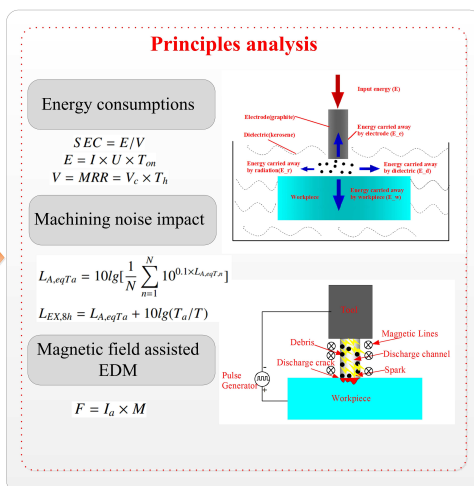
Principles analysis

Energy consumptions

$SEC = E/V$
$E = I \times U \times T_{on}$
$V = MRR = V_c \times T_h$

Input energy (E)
Electrode(graphite)
Dielectric(kerosene)
Energy carried away by electrode (E_e)
Energy carried away by radiation(E_r)
Energy carried away by dielectric (E_d)
Workpiece
Energy carried away to workpiece (E_w)

Machining noise impact

$L_{A,eqTa} = 10lg[\frac{1}{N}\sum_{n=1}^{N} 10^{0.1 \times L_{A,eqT,n}}]$

$L_{EX,8h} = L_{A,eqTa} + 10lg(T_a/T)$

Magnetic field assisted EDM

$F = I_a \times M$

Tool
Debris
Magnetic Lines
Discharge channel
Discharge crack
Spark
Pulse Generator
Workpiece